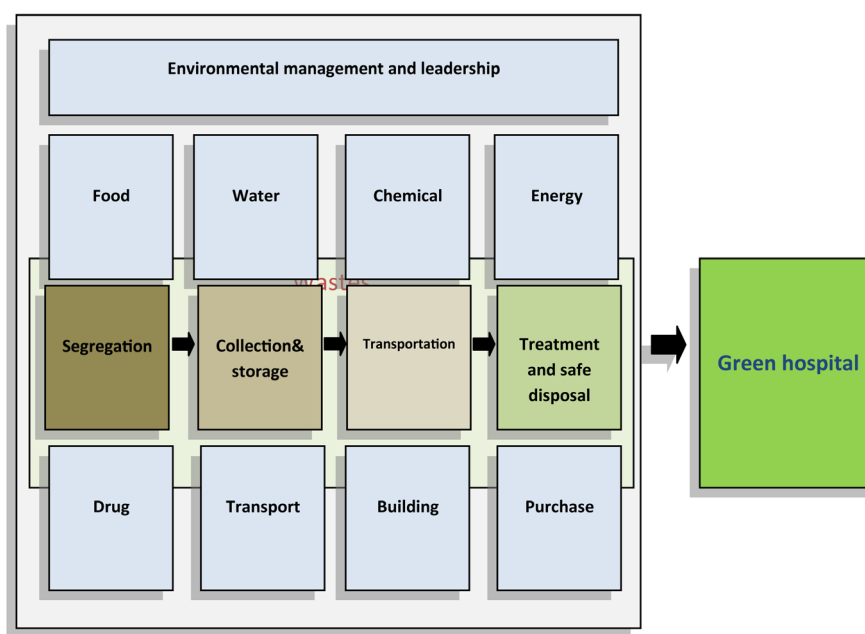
Environmental management and leadership

Food

Water

Chemical

Energy

Wastes

Segregation

Collection& storage

Transportation

Treatment and safe disposal

Green hospital

Drug

Transport

Building

Purchase